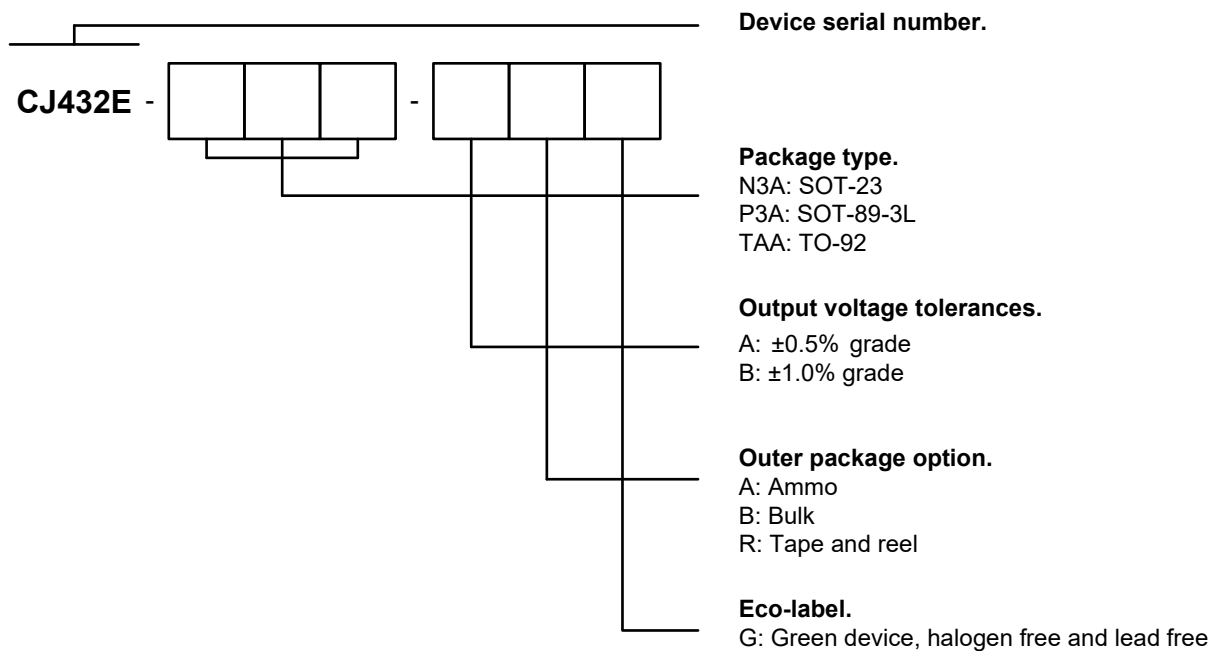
CJ432E - - 

Device serial number.

Package type.
N3A: SOT-23
P3A: SOT-89-3L
TAA: TO-92

Output voltage tolerances.
A: ±0.5% grade
B: ±1.0% grade

Outer package option.
A: Ammo
B: Bulk
R: Tape and reel

Eco-label.
G: Green device, halogen free and lead free